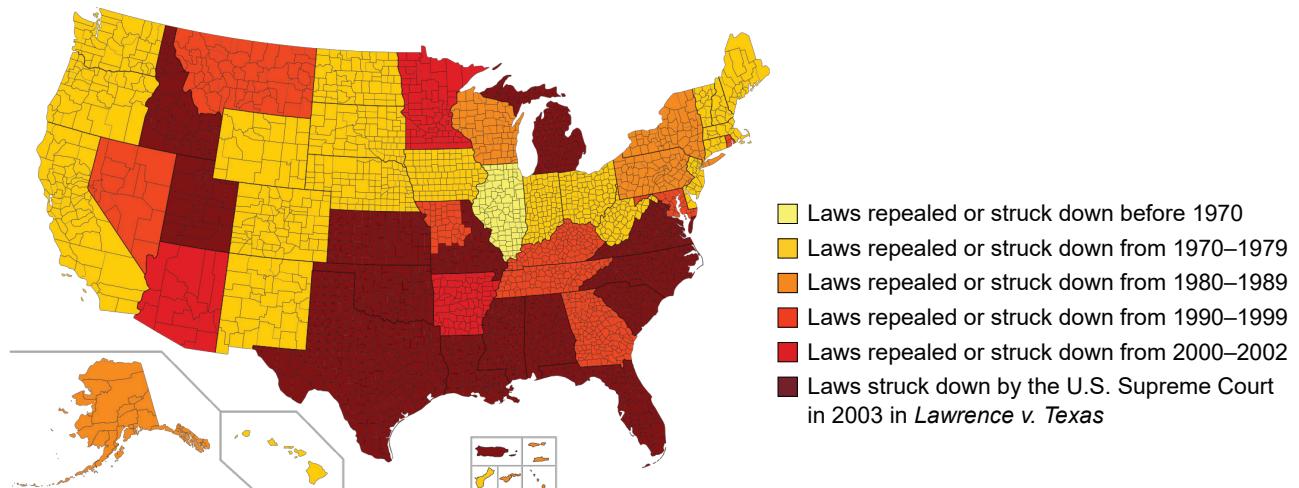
Laws repealed or struck down before 1970
Laws repealed or struck down from 1970–1979
Laws repealed or struck down from 1980–1989
Laws repealed or struck down from 1990–1999
Laws repealed or struck down from 2000–2002
Laws struck down by the U.S. Supreme Court in 2003 in *Lawrence v. Texas*